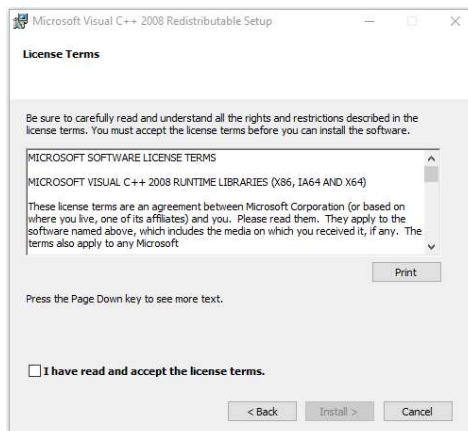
Microsoft Visual C++ 2008 Redistributable Setup

License Terms

Be sure to carefully read and understand all the rights and restrictions described in the license terms. You must accept the license terms before you can install the software.

MICROSOFT SOFTWARE LICENSE TERMS

MICROSOFT VISUAL C++ 2008 RUNTIME LIBRARIES (X86, IA64 AND X64)

These license terms are an agreement between Microsoft Corporation (or based on where you live, one of its affiliates) and you. Please read them. They apply to the software named above, which includes the media on which you received it, if any. The terms also apply to any Microsoft

Print

Press the Page Down key to see more text.

I have read and accept the license terms.

< Back Install > Cancel